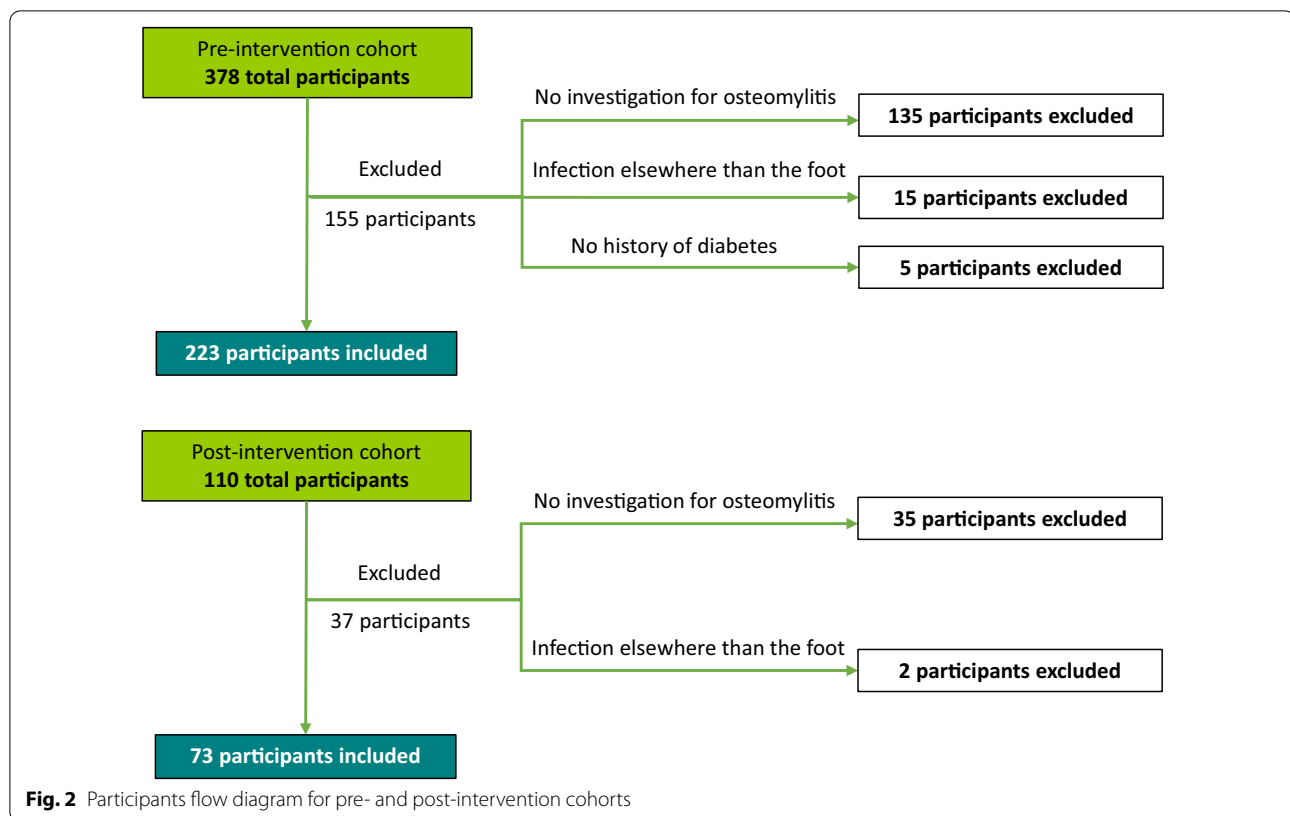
Pre-intervention cohort
**378 total participants**

Excluded
155 participants

No investigation for osteomylitis
**135 participants excluded**

Infection elsewhere than the foot
**15 participants excluded**

No history of diabetes
**5 participants excluded**

**223 participants included**

Post-intervention cohort
**110 total participants**

Excluded
37 participants

No investigation for osteomylitis
**35 participants excluded**

Infection elsewhere than the foot
**2 participants excluded**

**73 participants included**

**Fig. 2** Participants flow diagram for pre- and post-intervention cohorts